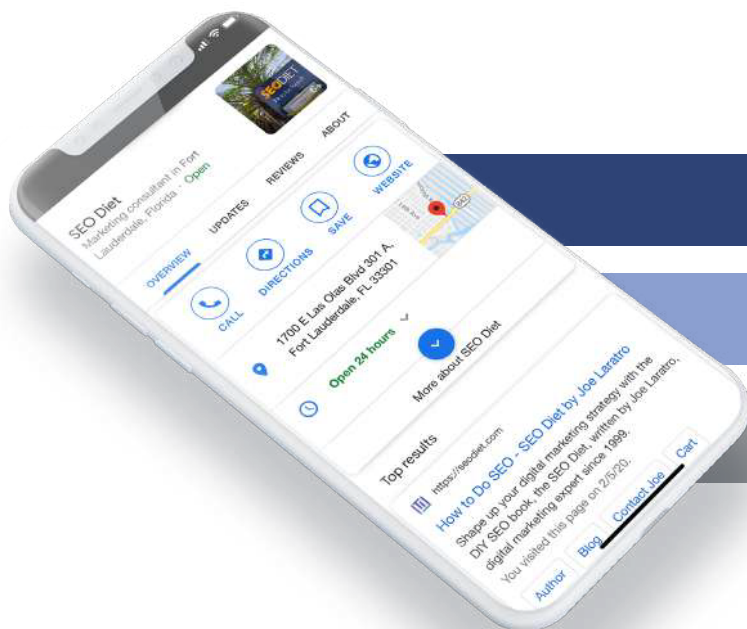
SEO Diet
Marketing consultant in Fort Lauderdale, Florida · Open

OVERVIEW
UPDATES
REVIEWS
ABOUT

CALL
DIRECTIONS
SAVE
WEBSITE

1700 E Las Olas Blvd 301 A, Fort Lauderdale, FL 33301

Open 24 hours

More about SEO Diet

Top results

https://seodiet.com

How to Do SEO - SEO Diet by Joe Laratro

Shape up your digital marketing strategy with the DIY SEO book, the SEO Diet, written by Joe Laratro, digital marketing expert since 1999.
You visited this page on 2/5/20.

Author
Blog
Contact Joe
Cart